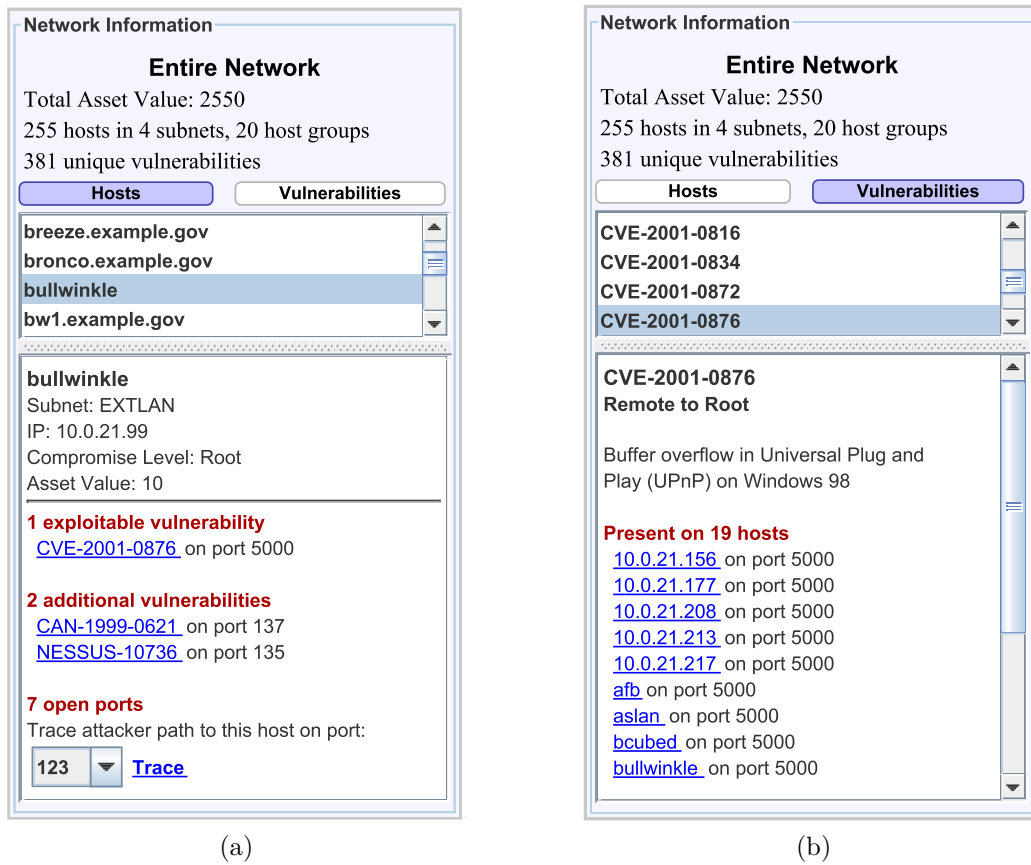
Network Information

Entire Network

Total Asset Value: 2550

255 hosts in 4 subnets, 20 host groups

381 unique vulnerabilities

Hosts | Vulnerabilities

breeze.example.gov
bronco.example.gov
bullwinkle
bw1.example.gov

bullwinkle
Subnet: EXTLAN
IP: 10.0.21.99
Compromise Level: Root
Asset Value: 10

1 exploitable vulnerability
CVE-2001-0876 on port 5000

2 additional vulnerabilities
CAN-1999-0621 on port 137
NESSUS-10736 on port 135

7 open ports
Trace attacker path to this host on port:
123 Trace

(a)

Network Information

Entire Network

Total Asset Value: 2550

255 hosts in 4 subnets, 20 host groups

381 unique vulnerabilities

Hosts | Vulnerabilities

CVE-2001-0816
CVE-2001-0834
CVE-2001-0872
CVE-2001-0876

CVE-2001-0876
Remote to Root

Buffer overflow in Universal Plug and Play (UPnP) on Windows 98

Present on 19 hosts
10.0.21.156 on port 5000
10.0.21.177 on port 5000
10.0.21.208 on port 5000
10.0.21.213 on port 5000
10.0.21.217 on port 5000
afb on port 5000
aslan on port 5000
bcubed on port 5000
bullwinkle on port 5000

(b)